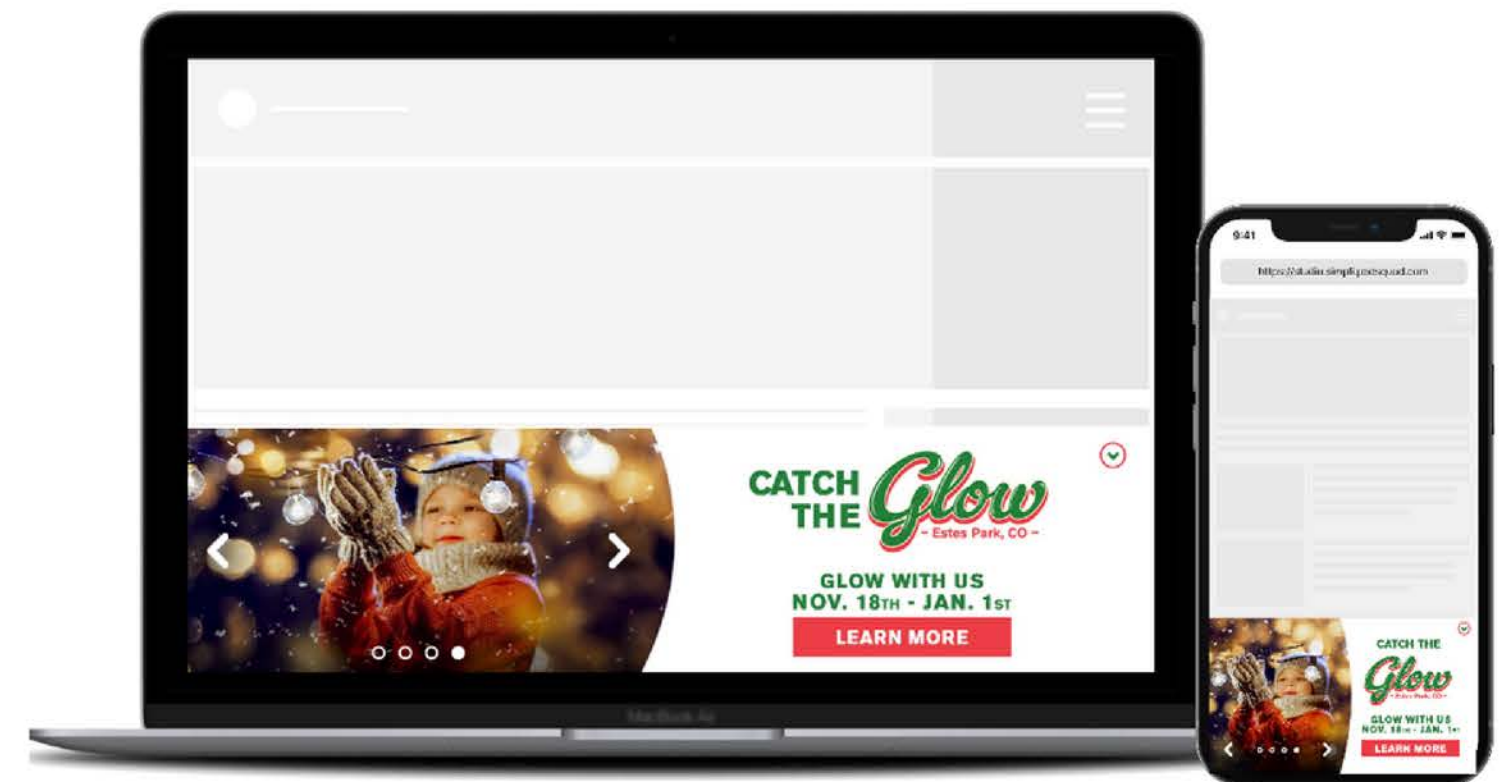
CATCH THE Glow
– Estes Park, CO –
GLOW WITH US
NOV. 18TH - JAN. 1ST
LEARN MORE

9:41
https://studio.simplifi.squad.com

CATCH THE Glow
– Estes Park, CO –
GLOW WITH US
NOV. 18TH - JAN. 1ST
LEARN MORE

MacBook Air